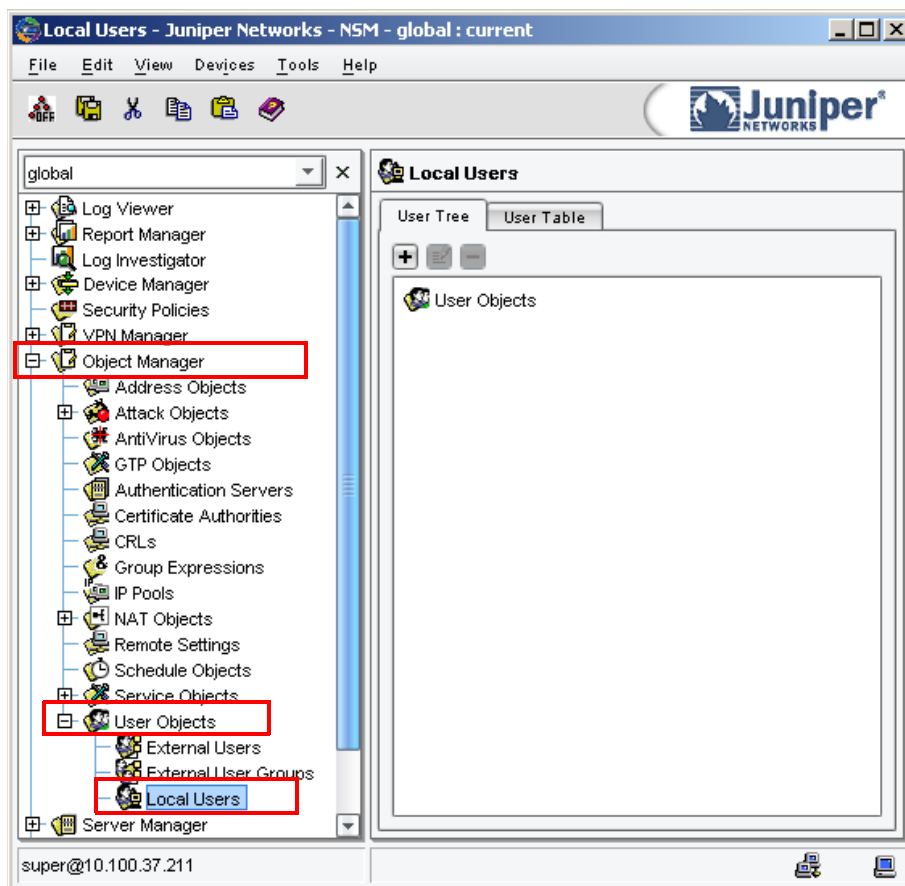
Local Users - Juniper Networks - NSM - global : current

File Edit View Devices Tools Help

Juniper NETWORKS

global

Log Viewer
Report Manager
Log Investigator
Device Manager
Security Policies
VPN Manager
Object Manager
Address Objects
Attack Objects
AntiVirus Objects
GTP Objects
Authentication Servers
Certificate Authorities
CRLs
Group Expressions
IP Pools
NAT Objects
Remote Settings
Schedule Objects
Service Objects
User Objects
External Users
External User Groups
Local Users
Server Manager

Local Users

User Tree
User Table

User Objects

super@10.100.37.211